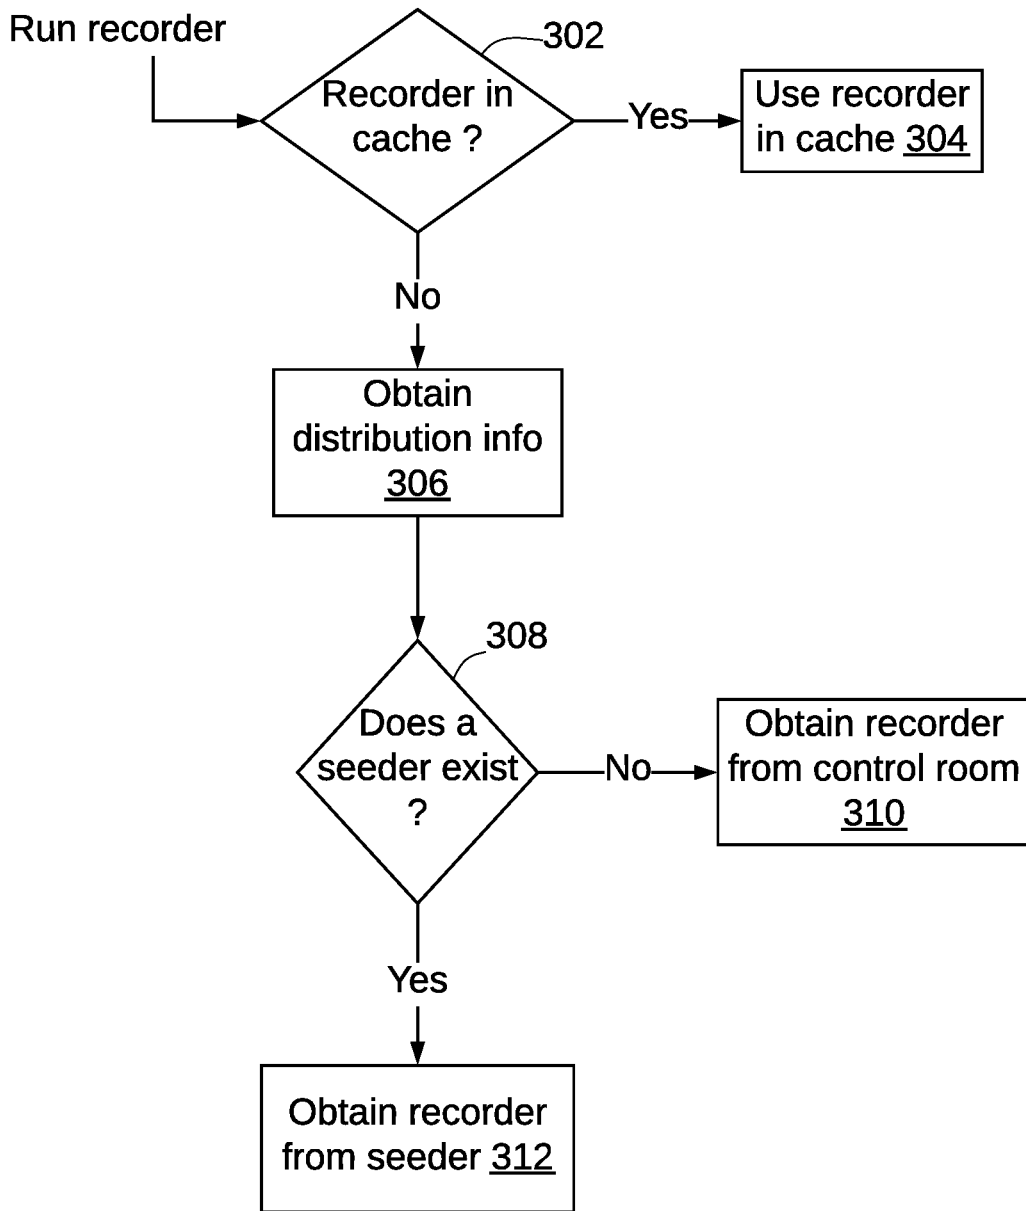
Run recorder

302

Recorder in cache ?

Yes

Use recorder in cache 304

No

Obtain distribution info 306

308

Does a seeder exist ?

No

Obtain recorder from control room 310

Yes

Obtain recorder from seeder 312